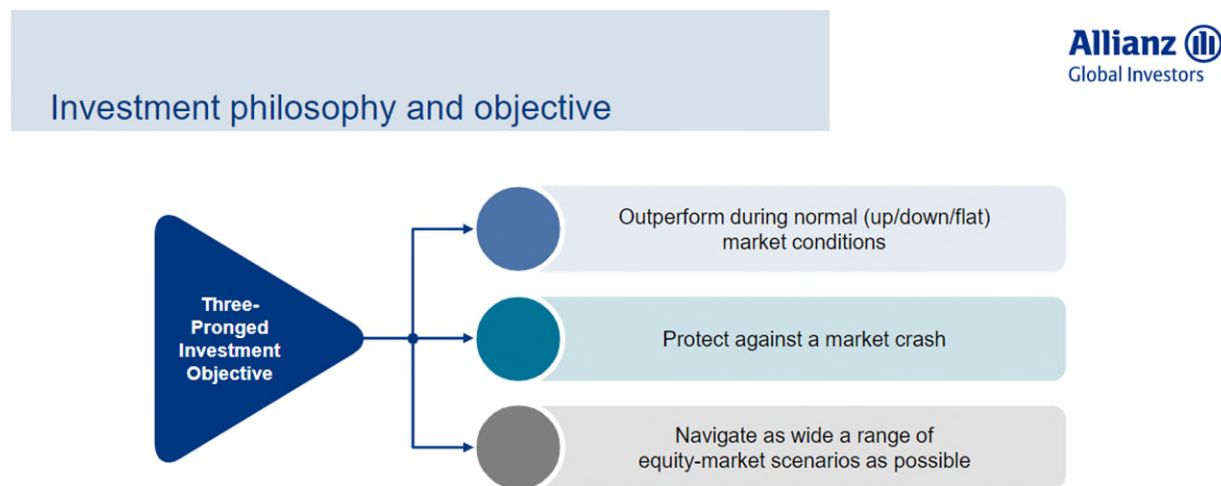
Investment philosophy and objective

Allianz
Global Investors

Three-Pronged Investment Objective

Outperform during normal (up/down/flat) market conditions

Protect against a market crash

Navigate as wide a range of equity-market scenarios as possible